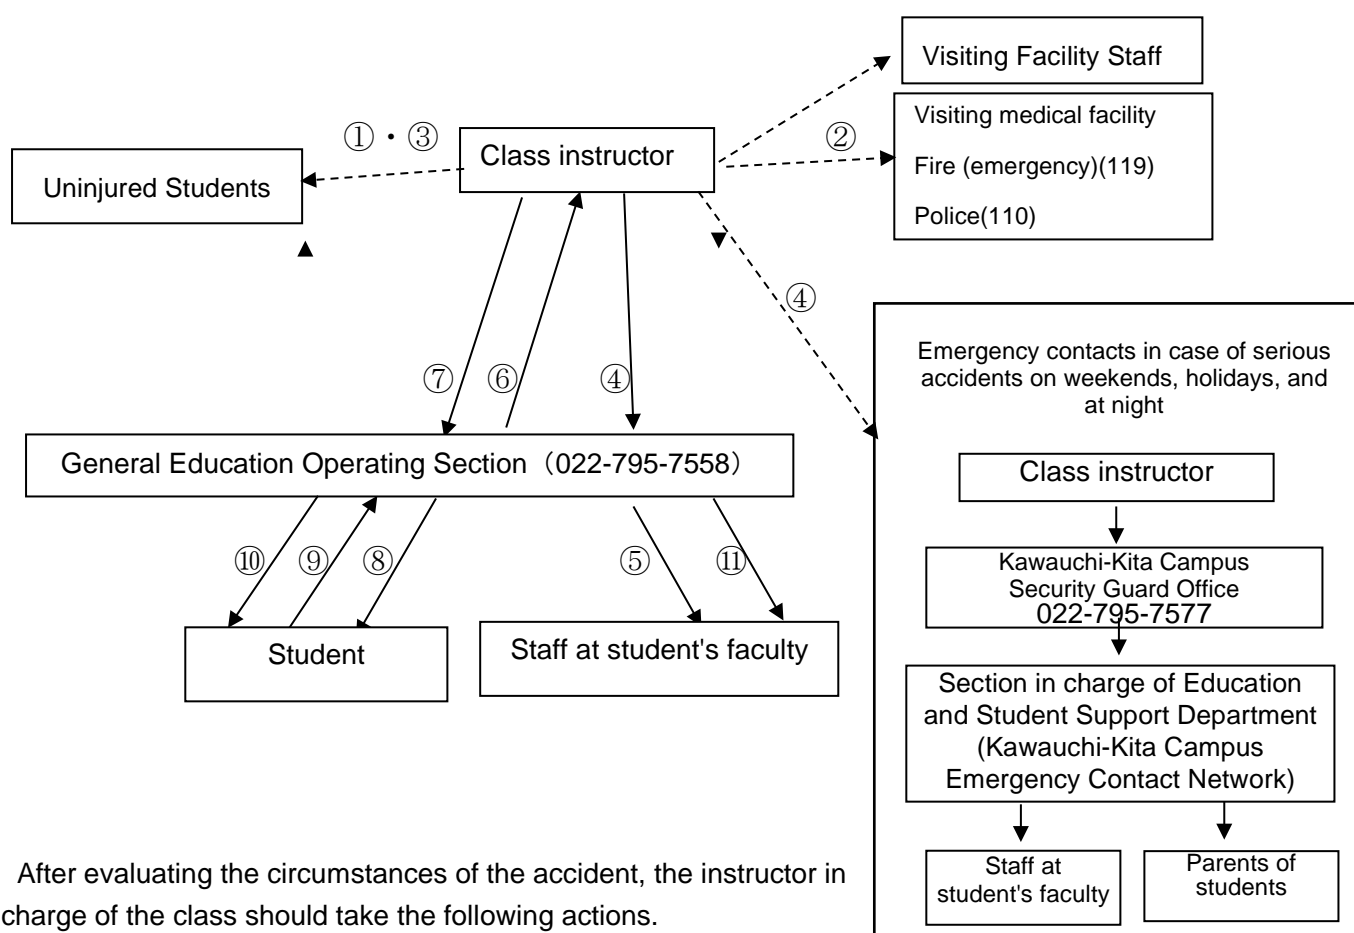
Visiting Facility Staff

①・③

Class instructor

②

Visiting medical facility

Fire (emergency)(119)

Police(110)

Uninjured Students

④

⑦ ⑥ ④

Emergency contacts in case of serious accidents on weekends, holidays, and at night

General Education Operating Section（022-795-7558）

Class instructor

Kawauchi-Kita Campus Security Guard Office 022-795-7577

⑩ ⑨ ⑧

⑤ ⑪

Student

Staff at student's faculty

Section in charge of Education and Student Support Department (Kawauchi-Kita Campus Emergency Contact Network)

Staff at student's faculty

Parents of students

After evaluating the circumstances of the accident, the instructor in charge of the class should take the following actions.